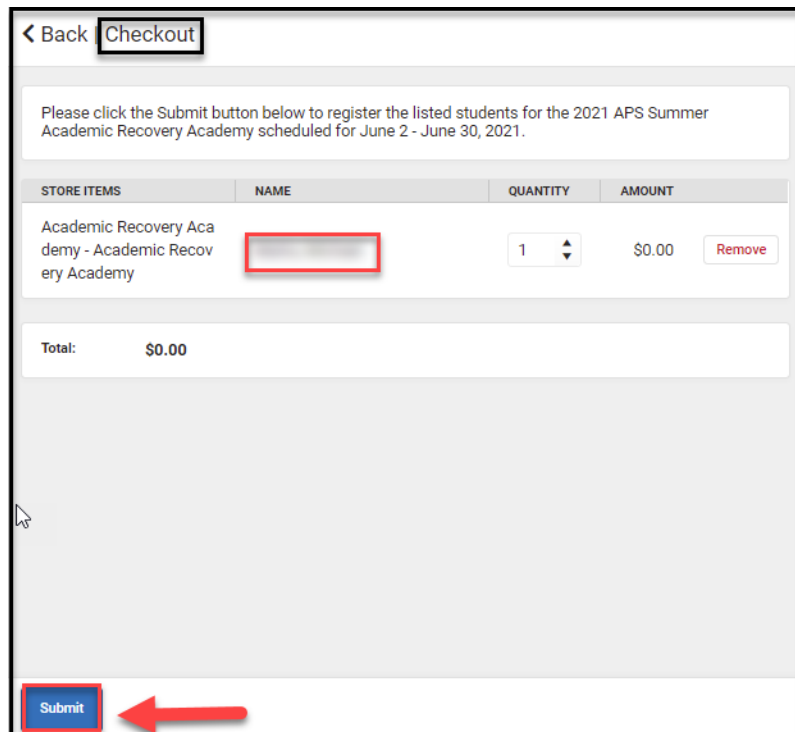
< Back | Checkout

Please click the Submit button below to register the listed students for the 2021 APS Summer Academic Recovery Academy scheduled for June 2 - June 30, 2021.

| STORE ITEMS | NAME | QUANTITY | AMOUNT | |
|---|---|---|---|---|
| Academic Recovery Academy - Academic Recovery Academy | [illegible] | 1 | $0.00 | Remove |

Total: $0.00

Submit